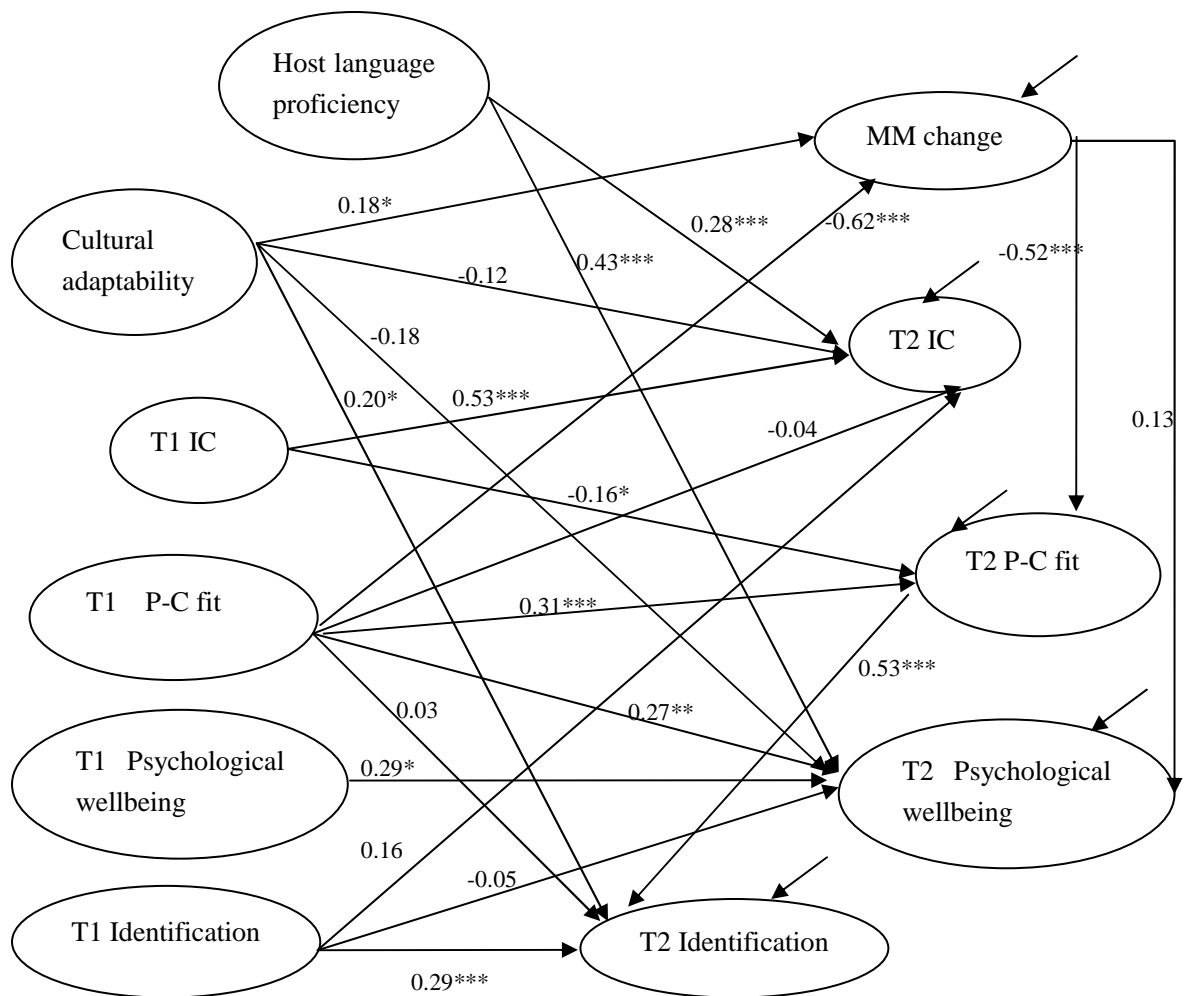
Host language proficiency

MM change

Cultural adaptability

0.18*

0.28***

-0.62***

0.43***

-0.52***

-0.12

-0.18

T2 IC

0.20*

0.53***

T1 IC

-0.04

0.13

-0.16*

T2 P-C fit

T1 P-C fit

0.31***

0.53***

0.03

0.27**

T1 Psychological wellbeing

0.29*

T2 Psychological wellbeing

0.16

-0.05

T1 Identification

T2 Identification

0.29***